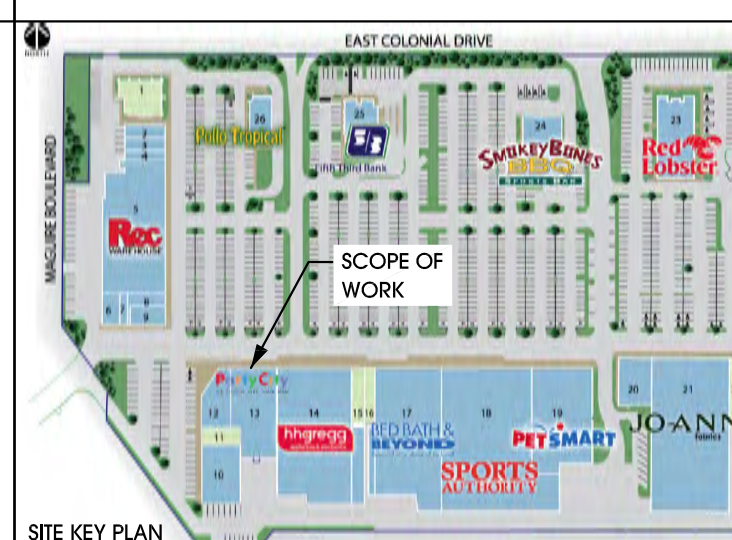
NORTH

EAST COLONIAL DRIVE

MAGUIRE BOULEVARD

1
2
3
4
5
Rec
WAREHOUSE
6
7
8
9

Pollo Tropical
26

25
Fifth Third Bank

24
SMOKEY BONES
BBQ
SPORTS BAR

23
Red Lobster

SCOPE OF WORK

Party City
12
13
11
10
14
hhgregg
15
16
17
BED BATH & BEYOND
18
SPORTS AUTHORITY
19
PETSMART
20
21
JO-ANN
fabrics

SITE KEY PLAN